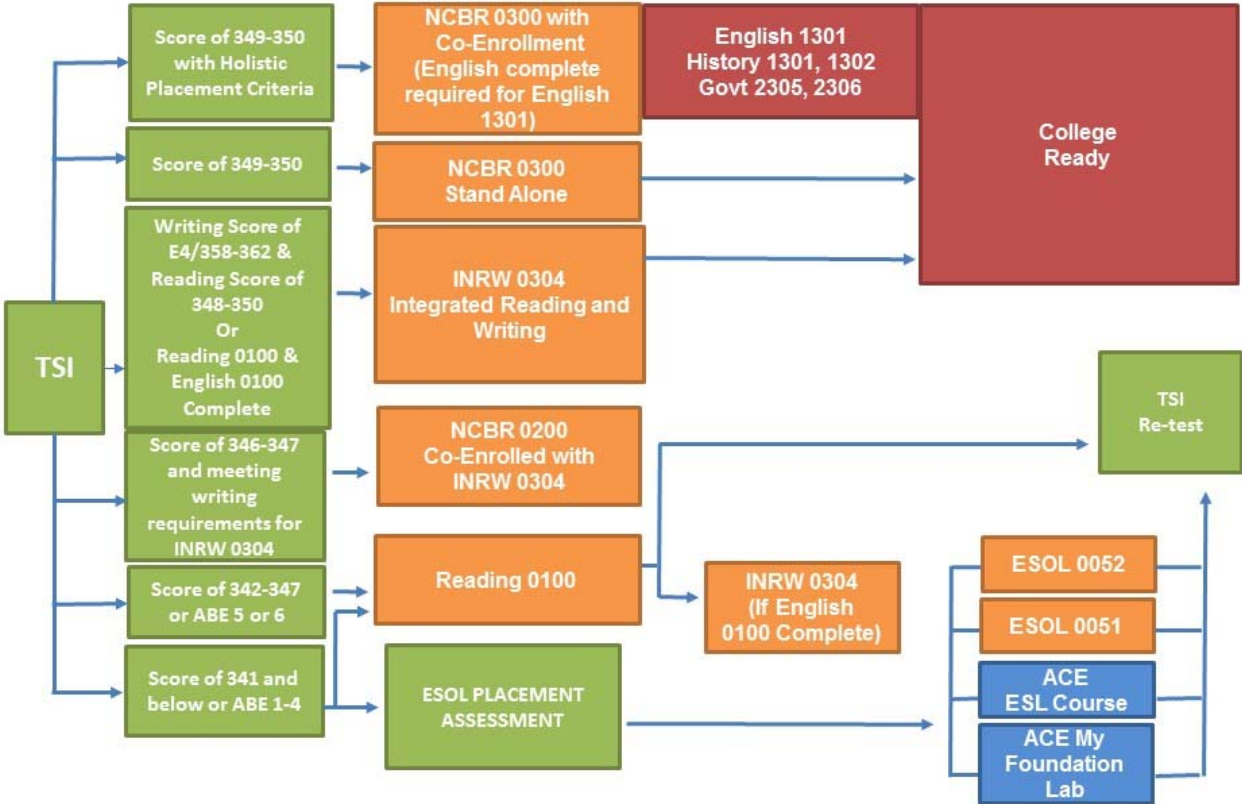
TSI

Score of 349-350 with Holistic Placement Criteria

NCBR 0300 with Co-Enrollment (English complete required for English 1301)

English 1301
History 1301, 1302
Govt 2305, 2306

College Ready

Score of 349-350

NCBR 0300 Stand Alone

Writing Score of E4/358-362 & Reading Score of 348-350
Or
Reading 0100 & English 0100 Complete

INRW 0304 Integrated Reading and Writing

TSI Re-test

Score of 346-347 and meeting writing requirements for INRW 0304

NCBR 0200 Co-Enrolled with INRW 0304

Score of 342-347 or ABE 5 or 6

Reading 0100

INRW 0304 (If English 0100 Complete)

ESOL 0052

ESOL 0051

Score of 341 and below or ABE 1-4

ESOL PLACEMENT ASSESSMENT

ACE ESL Course

ACE My Foundation Lab